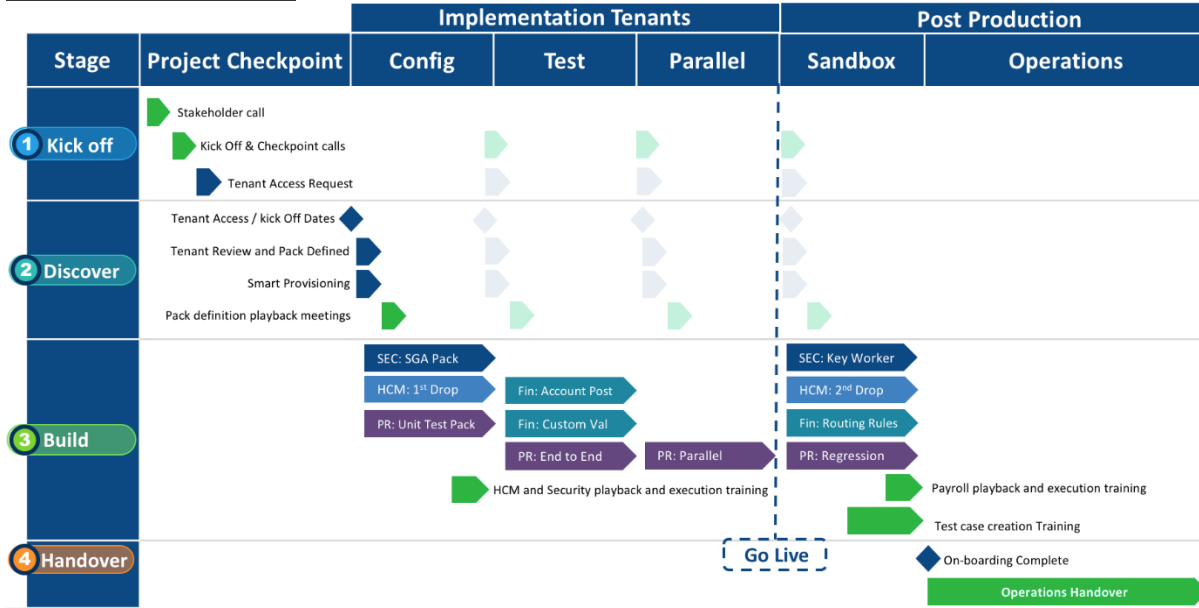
Implementation Tenants | Post Production

| Stage | Project Checkpoint | Config | Test | Parallel | Sandbox | Operations |
|---|---|---|---|---|---|---|

1 Kick off
Stakeholder call
Kick Off & Checkpoint calls
Tenant Access Request

2 Discover
Tenant Access / kick Off Dates
Tenant Review and Pack Defined
Smart Provisioning
Pack definition playback meetings

3 Build
SEC: SGA Pack
HCM: 1$^{st}$ Drop
PR: Unit Test Pack
Fin: Account Post
Fin: Custom Val
PR: End to End
PR: Parallel
SEC: Key Worker
HCM: 2$^{nd}$ Drop
Fin: Routing Rules
PR: Regression
HCM and Security playback and execution training
Payroll playback and execution training
Test case creation Training

4 Handover
Go Live
On-boarding Complete
Operations Handover